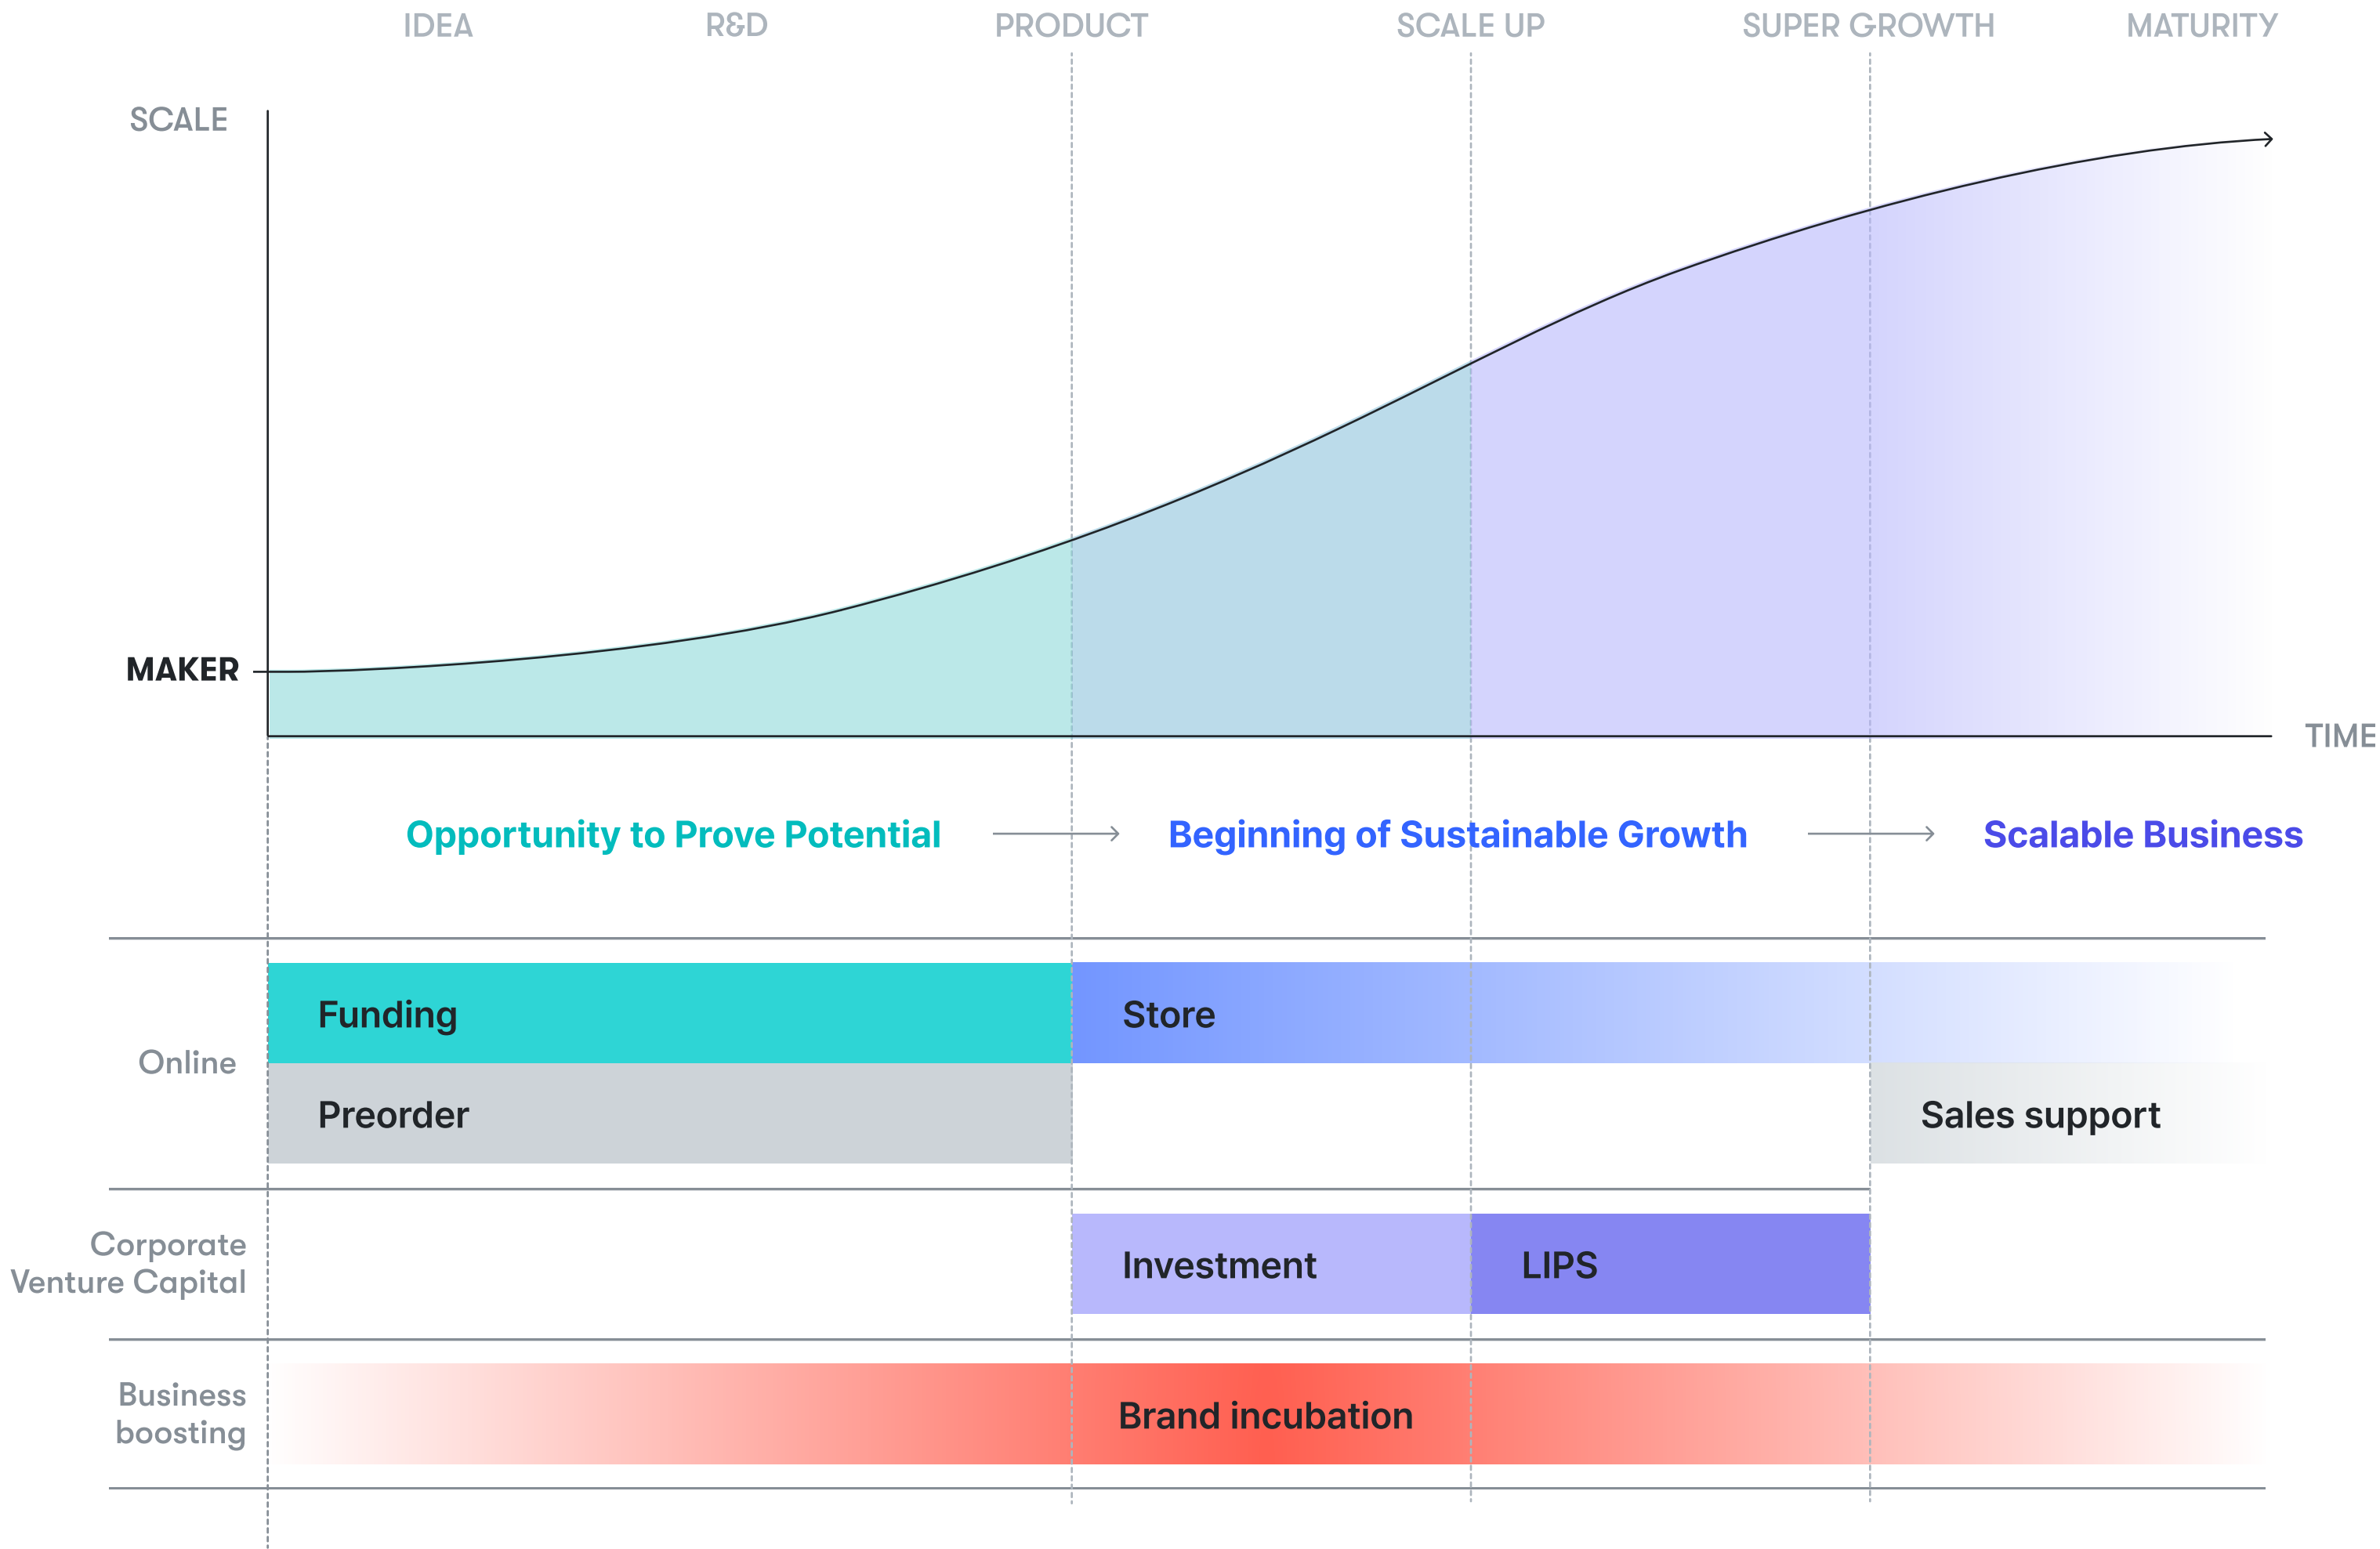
IDEA R&D PRODUCT SCALE UP SUPER GROWTH MATURITY

SCALE

MAKER

TIME

Opportunity to Prove Potential → Beginning of Sustainable Growth → Scalable Business

Online

Funding

Store

Preorder

Sales support

Corporate Venture Capital

Investment

LIPS

Business boosting

Brand incubation